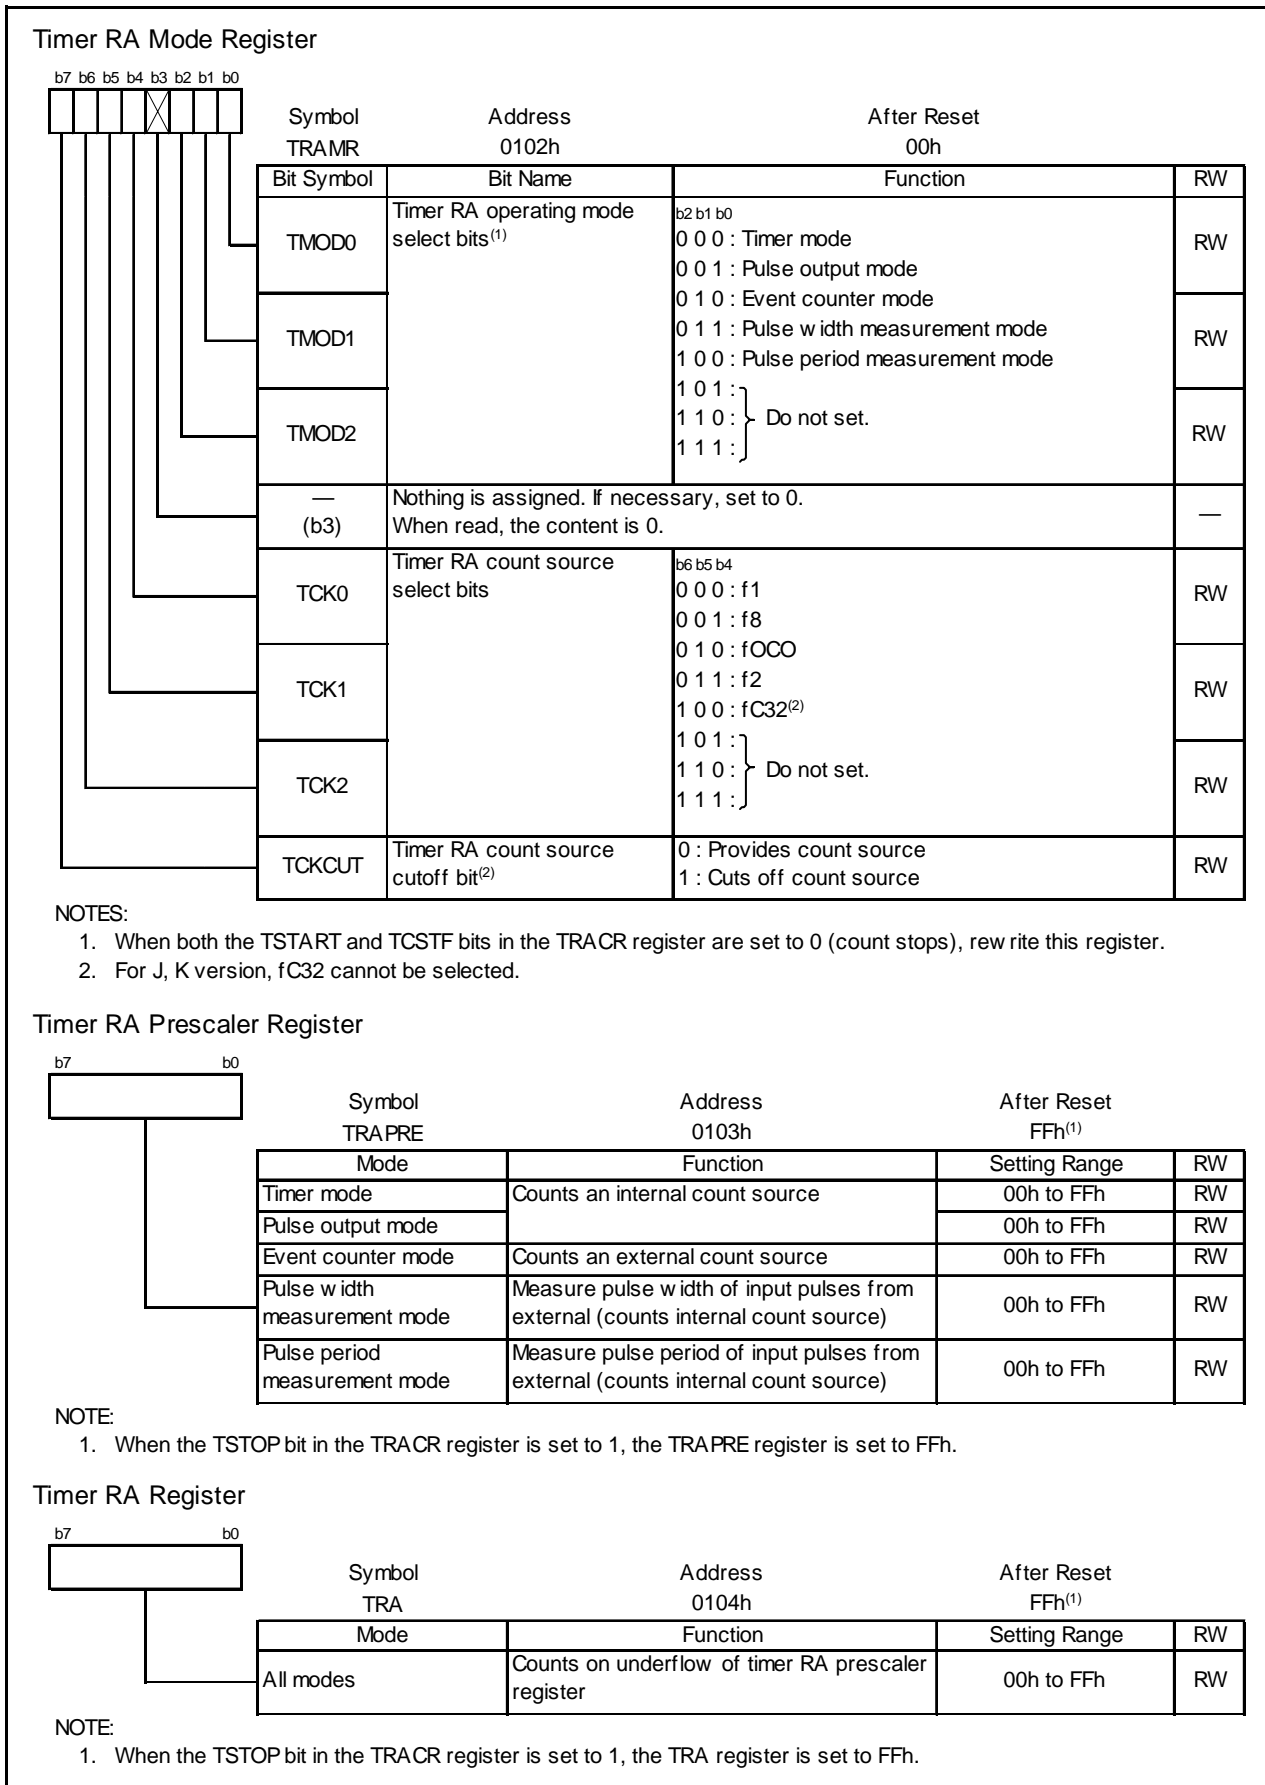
Timer RA Mode Register

b7 b6 b5 b4 b3 b2 b1 b0

Symbol TRAMR
Address 0102h
After Reset 00h

| Bit Symbol | Bit Name | Function | RW |
|---|---|---|---|
| TMOD0 | Timer RA operating mode select bits$^{(1)}$ | b2 b1 b0<br>0 0 0 : Timer mode<br>0 0 1 : Pulse output mode<br>0 1 0 : Event counter mode<br>0 1 1 : Pulse w idth measurement mode<br>1 0 0 : Pulse period measurement mode<br>1 0 1 :<br>1 1 0 : Do not set.<br>1 1 1 : | RW |
| TMOD1 | | | RW |
| TMOD2 | | | RW |
| — (b3) | Nothing is assigned. If necessary, set to 0. When read, the content is 0. | | — |
| TCK0 | Timer RA count source select bits | b6 b5 b4<br>0 0 0 : f1<br>0 0 1 : f8<br>0 1 0 : fOCO<br>0 1 1 : f2<br>1 0 0 : fC32$^{(2)}$<br>1 0 1 :<br>1 1 0 : Do not set.<br>1 1 1 : | RW |
| TCK1 | | | RW |
| TCK2 | | | RW |
| TCKCUT | Timer RA count source cutoff bit$^{(2)}$ | 0 : Provides count source<br>1 : Cuts off count source | RW |

NOTES:
1. When both the TSTART and TCSTF bits in the TRACR register are set to 0 (count stops), rew rite this register.
2. For J, K version, fC32 cannot be selected.

Timer RA Prescaler Register

b7 b0

Symbol TRAPRE
Address 0103h
After Reset FFh$^{(1)}$

| Mode | Function | Setting Range | RW |
|---|---|---|---|
| Timer mode | Counts an internal count source | 00h to FFh | RW |
| Pulse output mode | | 00h to FFh | RW |
| Event counter mode | Counts an external count source | 00h to FFh | RW |
| Pulse w idth measurement mode | Measure pulse w idth of input pulses from external (counts internal count source) | 00h to FFh | RW |
| Pulse period measurement mode | Measure pulse period of input pulses from external (counts internal count source) | 00h to FFh | RW |

NOTE:
1. When the TSTOP bit in the TRACR register is set to 1, the TRAPRE register is set to FFh.

Timer RA Register

b7 b0

Symbol TRA
Address 0104h
After Reset FFh$^{(1)}$

| Mode | Function | Setting Range | RW |
|---|---|---|---|
| All modes | Counts on underflow of timer RA prescaler register | 00h to FFh | RW |

NOTE:
1. When the TSTOP bit in the TRACR register is set to 1, the TRA register is set to FFh.